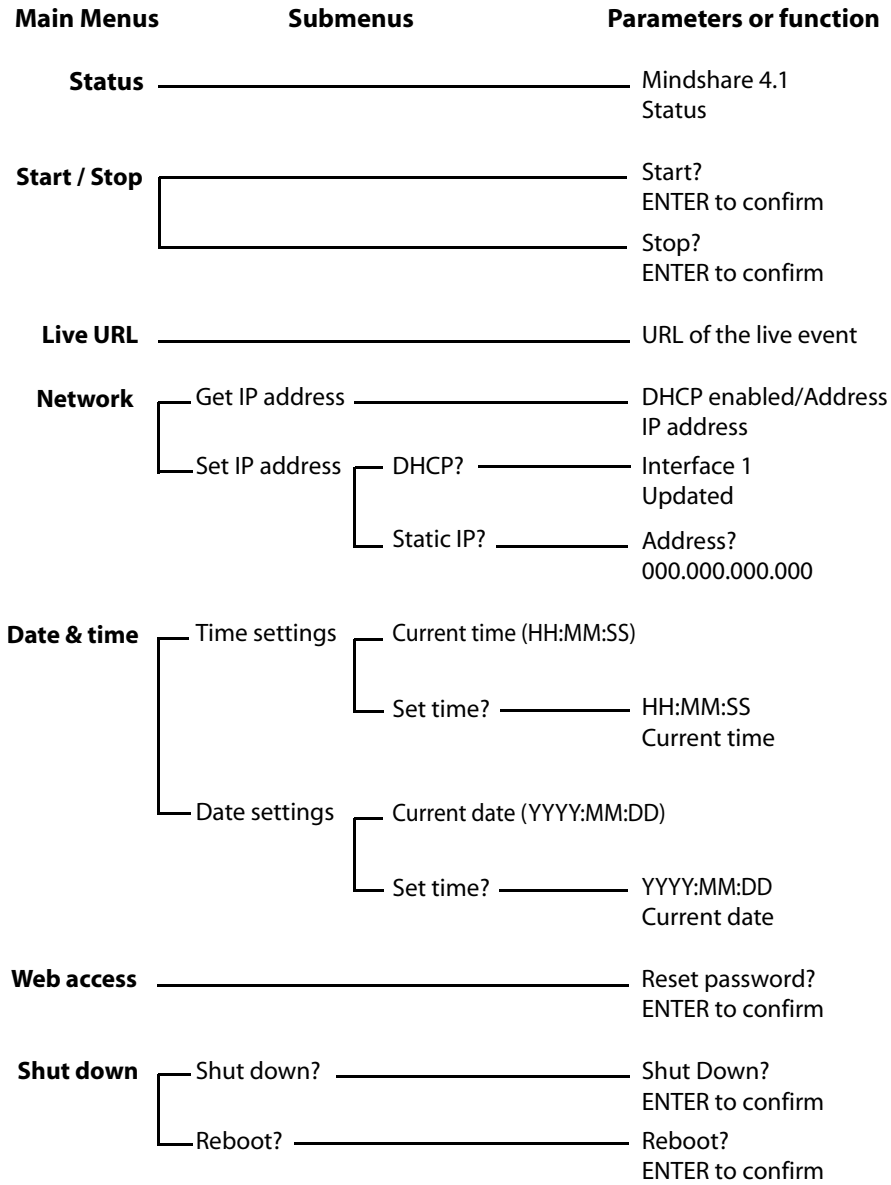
Main Menus Submenus Parameters or function

Status
Mindshare 4.1
Status

Start / Stop
Start?
ENTER to confirm
Stop?
ENTER to confirm

Live URL
URL of the live event

Network
Get IP address
DHCP enabled/Address
IP address
Set IP address
DHCP?
Interface 1
Updated
Static IP?
Address?
000.000.000.000

Date & time
Time settings
Current time (HH:MM:SS)
Set time?
HH:MM:SS
Current time
Date settings
Current date (YYYY:MM:DD)
Set time?
YYYY:MM:DD
Current date

Web access
Reset password?
ENTER to confirm

Shut down
Shut down?
Shut Down?
ENTER to confirm
Reboot?
Reboot?
ENTER to confirm